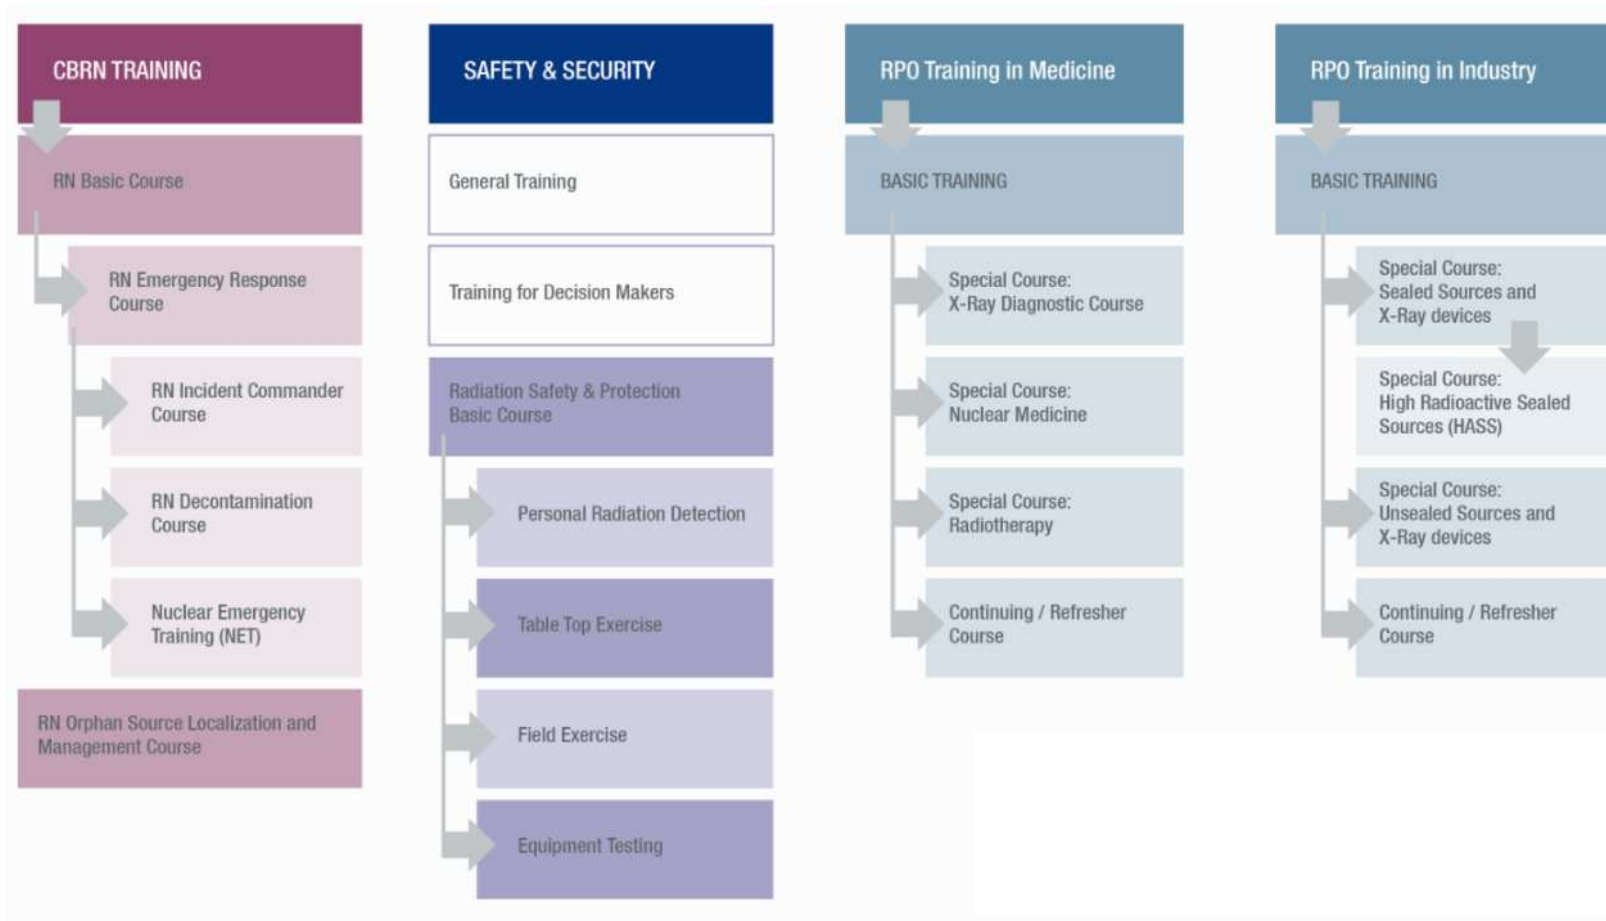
CBRN TRAINING

RN Basic Course

RN Emergency Response Course

RN Incident Commander Course

RN Decontamination Course

Nuclear Emergency Training (NET)

RN Orphan Source Localization and Management Course

SAFETY & SECURITY

General Training

Training for Decision Makers

Radiation Safety & Protection Basic Course

Personal Radiation Detection

Table Top Exercise

Field Exercise

Equipment Testing

RPO Training in Medicine

BASIC TRAINING

Special Course: X-Ray Diagnostic Course

Special Course: Nuclear Medicine

Special Course: Radiotherapy

Continuing / Refresher Course

RPO Training in Industry

BASIC TRAINING

Special Course: Sealed Sources and X-Ray devices

Special Course: High Radioactive Sealed Sources (HASS)

Special Course: Unsealed Sources and X-Ray devices

Continuing / Refresher Course